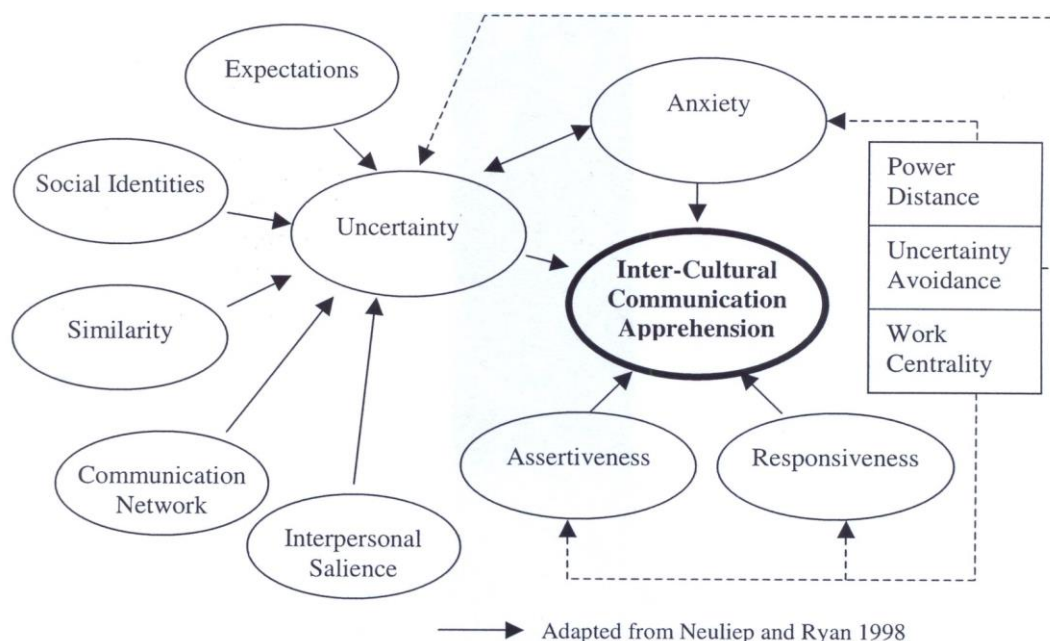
Expectations

Anxiety

Social Identities

Uncertainty

Power Distance

Uncertainty Avoidance

Work Centrality

Inter-Cultural Communication Apprehension

Similarity

Communication Network

Interpersonal Salience

Assertiveness

Responsiveness

Adapted from Neuliep and Ryan 1998